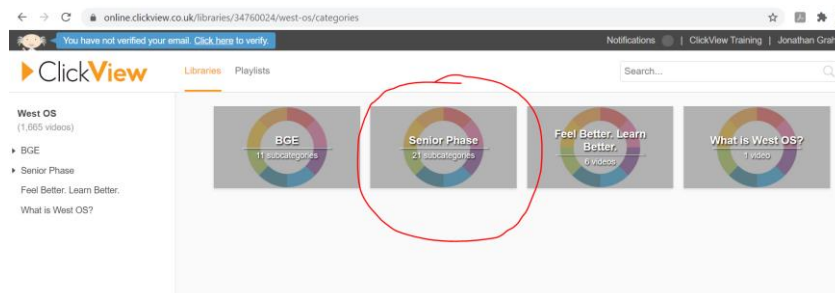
online.clickview.co.uk/libraries/34760024/west-os/categories

You have not verified your email. Click here to verify.

Notifications | ClickView Training | Jonathan Grah

ClickView

Libraries Playlists

Search...

West OS
(1,665 videos)

BGE

Senior Phase

Feel Better. Learn Better.

What is West OS?

BGE
11 subcategories

Senior Phase
21 subcategories

Feel Better. Learn Better.
6 videos

What is West OS?
1 video